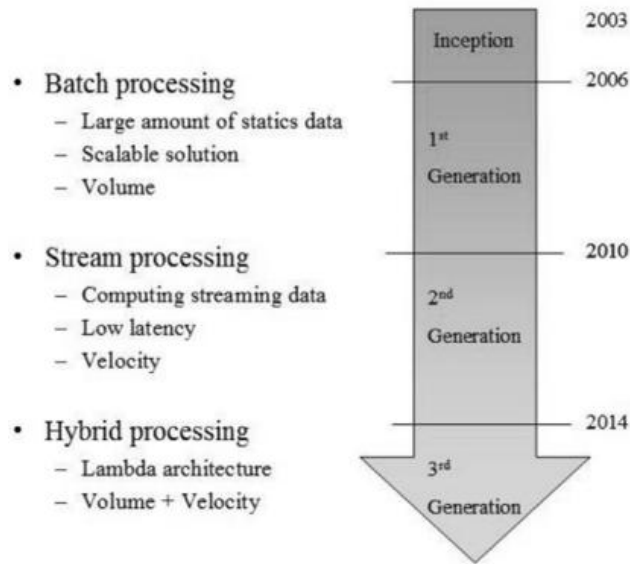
• Batch processing
– Large amount of statics data
– Scalable solution
– Volume

• Stream processing
– Computing streaming data
– Low latency
– Velocity

• Hybrid processing
– Lambda architecture
– Volume + Velocity

2003
Inception
2006
1$^{st}$ Generation
2010
2$^{nd}$ Generation
2014
3$^{rd}$ Generation